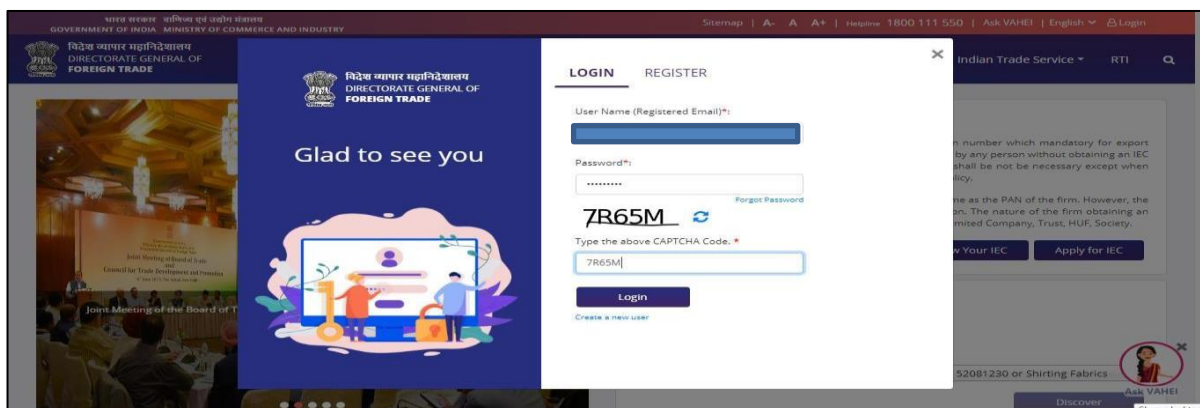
भारत सरकार वाणिज्य एवं उद्योग मंत्रालय
GOVERNMENT OF INDIA MINISTRY OF COMMERCE AND INDUSTRY

Sitemap | A- A A+ | Helpline 1800 111 550 | Ask VAHEI | English | Login

विदेश व्यापार महानिदेशालय
DIRECTORATE GENERAL OF
FOREIGN TRADE

Indian Trade Service RTI

विदेश व्यापार महानिदेशालय
DIRECTORATE GENERAL OF
FOREIGN TRADE

Glad to see you

LOGIN REGISTER

User Name (Registered Email)*:

Password*:

..........

Forgot Password

7R65M

Type the above CAPTCHA Code. *

7R65M

Login

Create a new user

×

n number which mandatory for export by any person without obtaining an IEC shall be not be necessary except when licy.

me as the PAN of the firm. However, the on. The nature of the firm obtaining an mited Company, Trust, HUF, Society.

w Your IEC Apply for IEC

Joint Meeting of Board of Trade and Council for Trade Development and Promotion

Joint Meeting of the Board of T

52081230 or Shirting Fabrics

Ask VAHEI

Discover